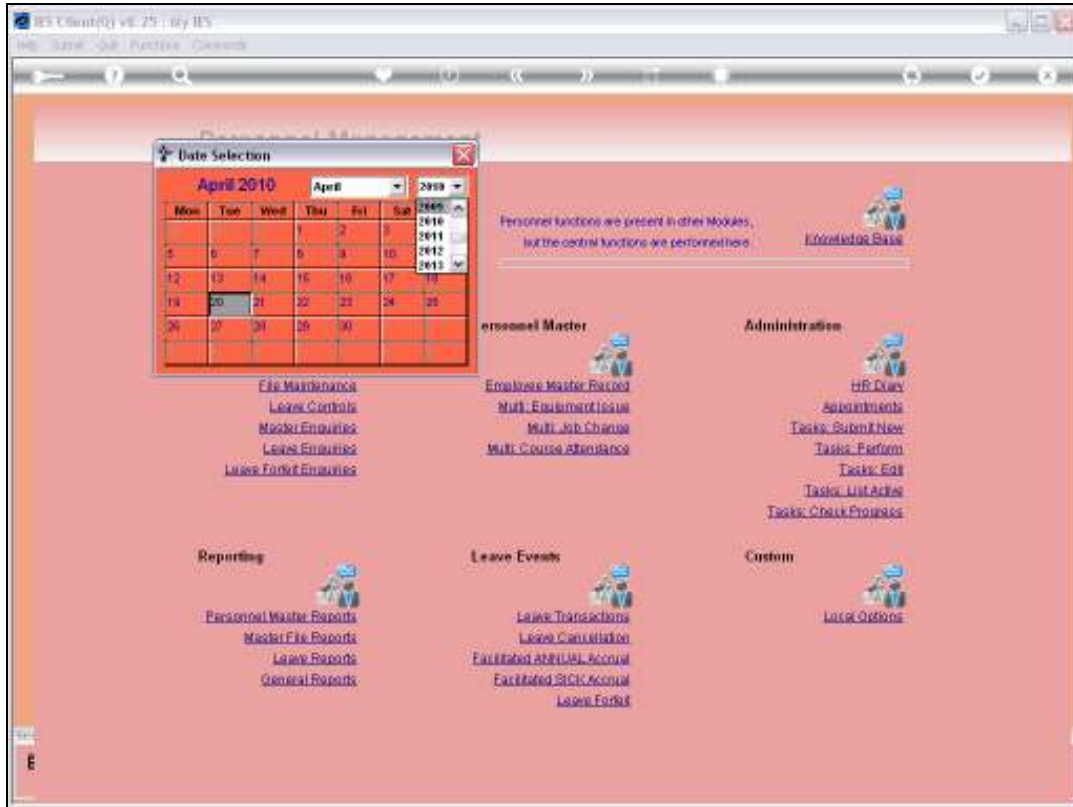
IES Client(G) v8.25 : My IES
Help Submit Quit Functions Commands

Personnel Management

Date Selection
April 2010
April
2010
2009
2010
2011
2012
2013

| Mon | Tue | Wed | Thu | Fri | Sat | Sun |
|---|---|---|---|---|---|---|
| | | | 1 | 2 | 3 | |
| 5 | 6 | 7 | 8 | 9 | 10 | |
| 12 | 13 | 14 | 15 | 16 | 17 | 18 |
| 19 | 20 | 21 | 22 | 23 | 24 | 25 |
| 26 | 27 | 28 | 29 | 30 | | |

Personnel functions are present in other Modules, but the central functions are performed here.
Knowledge Base

Personnel Master
Employee Master Record
Multi: Equipment Issue
Multi: Job Change
Multi: Course Attendance

Administration
HR Diary
Appointments
Tasks: Submit New
Tasks: Perform
Tasks: Edit
Tasks: List Active
Tasks: Check Progress

File Maintenance
Leave Controls
Master Enquiries
Leave Enquiries
Leave Forfeit Enquiries

Reporting
Personnel Master Reports
Master File Reports
Leave Reports
General Reports

Leave Events
Leave Transactions
Leave Cancellation
Facilitated ANNUAL Accrual
Facilitated SICK Accrual
Leave Forfeit

Custom
Local Options

E